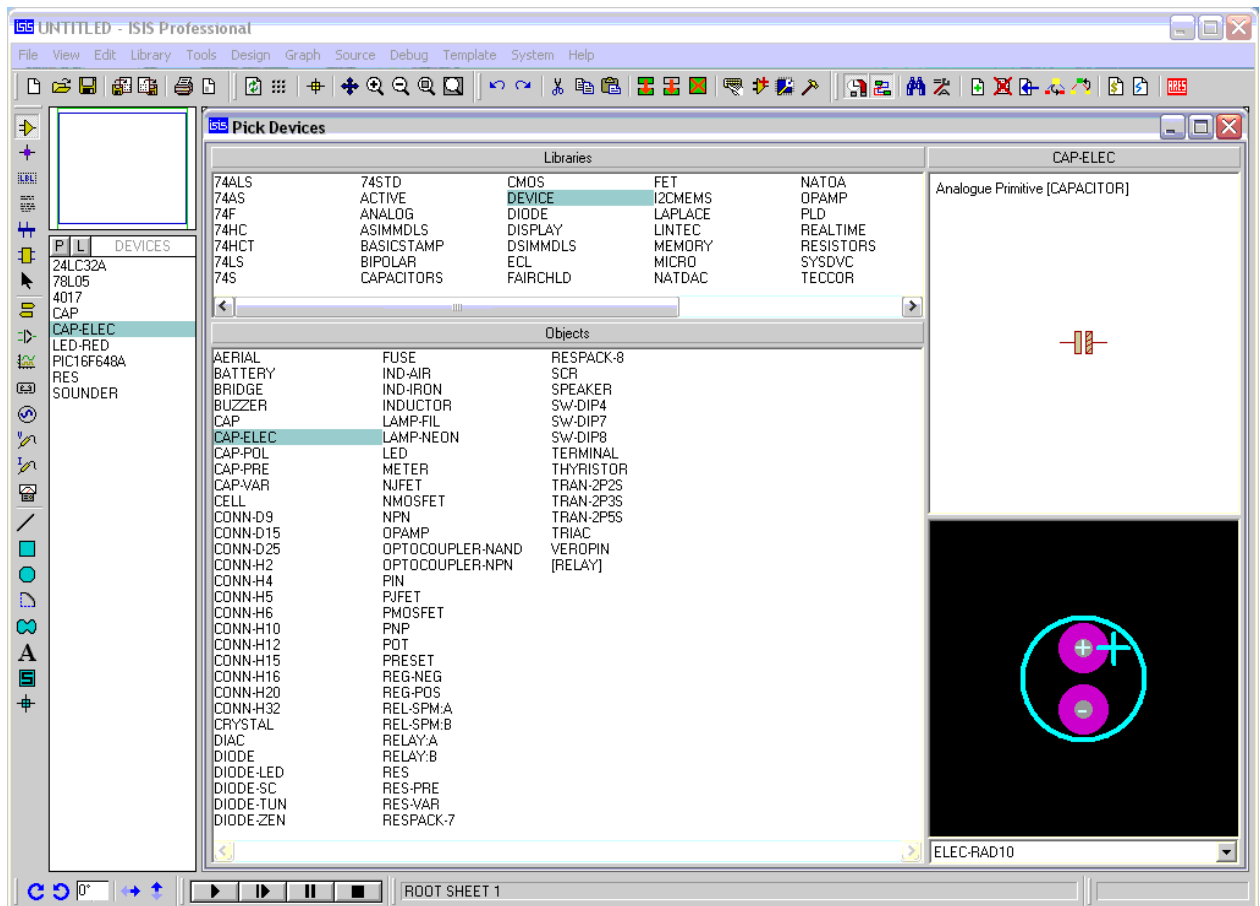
UNTITLED - ISIS Professional

File View Edit Library Tools Design Graph Source Debug Template System Help

Pick Devices

P L DEVICES
24LC32A
78L05
4017
CAP
CAP-ELEC
LED-RED
PIC16F648A
RES
SOUNDER

Libraries

74ALS
74AS
74F
74HC
74HCT
74LS
74S

74STD
ACTIVE
ANALOG
ASIMMDLS
BASICSTAMP
BIPOLAR
CAPACITORS

CMOS
DEVICE
DIODE
DISPLAY
DSIMMDLS
ECL
FAIRCHLD

FET
I2CMEMS
LAPLACE
LINTEC
MEMORY
MICRO
NATDAC

NATOA
OPAMP
PLD
REALTIME
RESISTORS
SYSDVC
TECCOR

Objects

AERIAL
BATTERY
BRIDGE
BUZZER
CAP
CAP-ELEC
CAP-POL
CAP-PRE
CAP-VAR
CELL
CONN-D9
CONN-D15
CONN-D25
CONN-H2
CONN-H4
CONN-H5
CONN-H6
CONN-H10
CONN-H12
CONN-H15
CONN-H16
CONN-H20
CONN-H32
CRYSTAL
DIAC
DIODE
DIODE-LED
DIODE-SC
DIODE-TUN
DIODE-ZEN

FUSE
IND-AIR
IND-IRON
INDUCTOR
LAMP-FIL
LAMP-NEON
LED
METER
NJFET
NMOSFET
NPN
OPAMP
OPTOCOUPLER-NAND
OPTOCOUPLER-NPN
PIN
PJFET
PMOSFET
PNP
POT
PRESET
REG-NEG
REG-POS
REL-SPM:A
REL-SPM:B
RELAY:A
RELAY:B
RES
RES-PRE
RES-VAR
RESPACK-7

RESPACK-8
SCR
SPEAKER
SW-DIP4
SW-DIP7
SW-DIP8
TERMINAL
THYRISTOR
TRAN-2P2S
TRAN-2P3S
TRAN-2P5S
TRIAC
VEROPIN
[RELAY]

CAP-ELEC
Analogue Primitive [CAPACITOR]

ELEC-RAD10

0°
ROOT SHEET 1